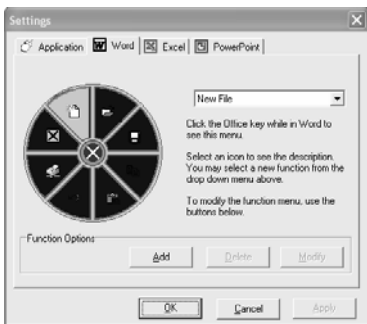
Settings

Application | Word | Excel | PowerPoint

New File

Click the Office key while in Word to see this menu.

Select an icon to see the description. You may select a new function from the drop down menu above.

To modify the function menu, use the buttons below.

Function Options

Add | Delete | Modify

OK | Cancel | Apply